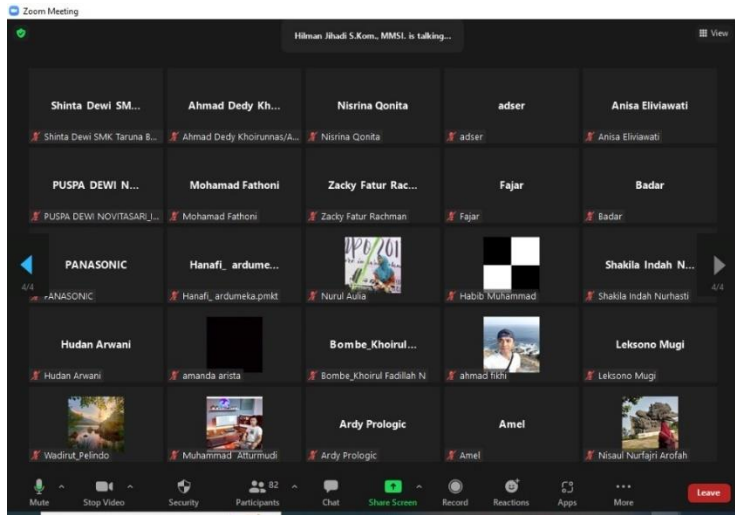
Zoom Meeting

Hilman Jihadi S.Kom., MMSI. is talking...

View

Shinta Dewi SM...
Shinta Dewi SMK Taruna B...

Ahmad Dedy Kh...
Ahmad Dedy Khoirunnas/A...

Nisrina Qonita
Nisrina Qonita

adser
adser

Anisa Eliviawati
Anisa Eliviawati

PUSPA DEWI N...
PUSPA DEWI NOVITASARI_I...

Mohamad Fathoni
Mohamad Fathoni

Zacky Fatur Rac...
Zacky Fatur Rachman

Fajar
Fajar

Badar
Badar

4/4

PANASONIC
PANASONIC

Hanafi_ ardume...
Hanafi_ ardumeka.pmkt

Nurul Aulia

Habib Muhammad

Shakila Indah N...
Shakila Indah Nurhasti

4/4

Hudan Arwani
Hudan Arwani

amanda arista

Bombe_Khoirul...
Bombe_Khoirul Fadillah N

ahmad fikhi

Leksono Mugi
Leksono Mugi

Wadirut_Pelindo

Muhammad Atturmudi

Ardy Prologic
Ardy Prologic

Amel
Amel

Nisaul Nurfajri Arofah

Mute
Stop Video
Security
82
Participants
Chat
Share Screen
Record
Reactions
Apps
More
Leave